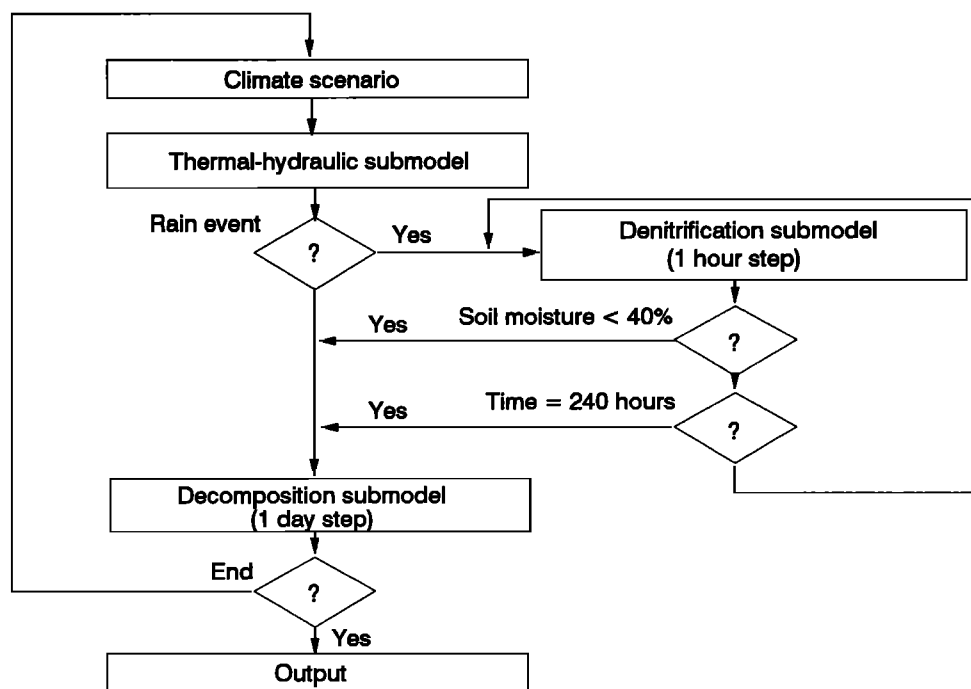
Climate scenario

Thermal-hydraulic submodel

Rain event

?

Yes

Denitrification submodel
(1 hour step)

Yes

Soil moisture < 40%

?

Yes

Time = 240 hours

?

Decomposition submodel
(1 day step)

End

?

Yes

Output